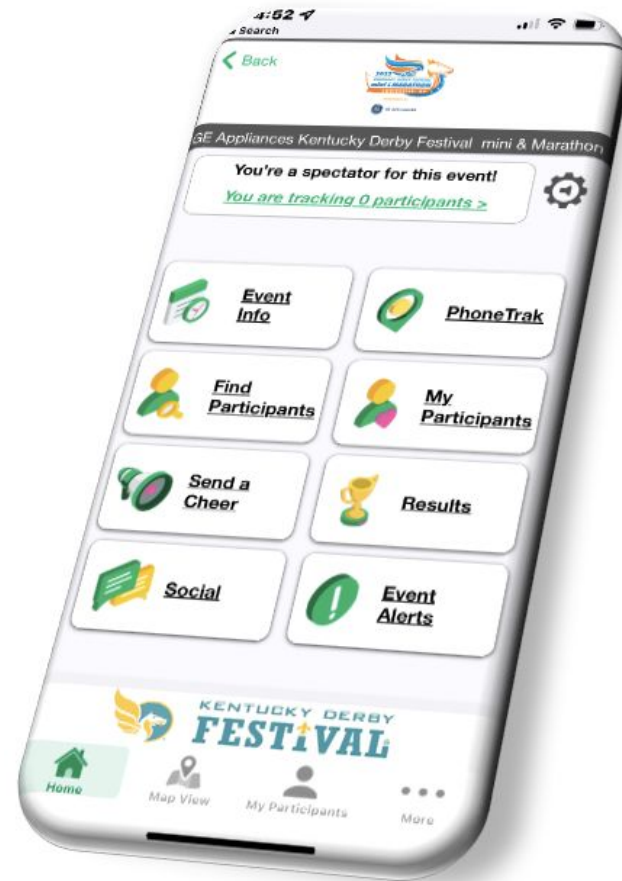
4:52
Search

Back

GE Appliances Kentucky Derby Festival mini & Marathon

You're a spectator for this event!
You are tracking 0 participants >

Event Info

PhoneTrak

Find Participants

My Participants

Send a Cheer

Results

Social

Event Alerts

KENTUCKY DERBY FESTiVAL

Home
Map View
My Participants
More